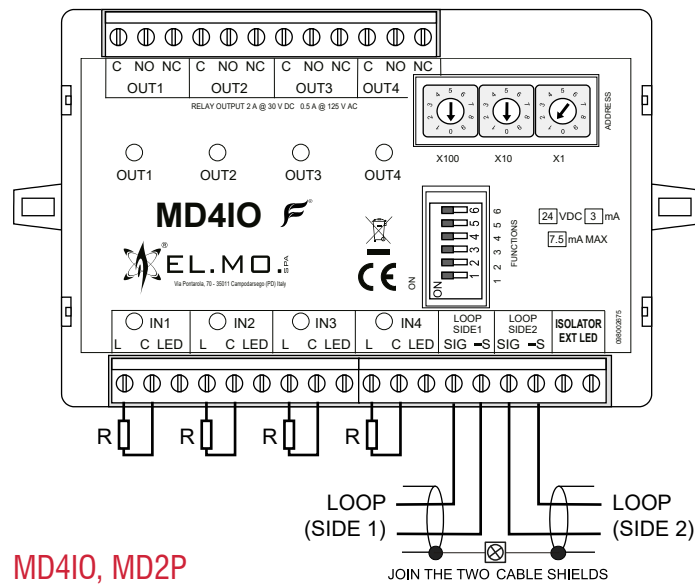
C NO NC C NO NC C NO NC C NO NC
OUT1 OUT2 OUT3 OUT4
RELAY OUTPUT 2 A @ 30 V DC 0.5 A @ 125 V AC

X100 X10 X1
ADDRESS

OUT1 OUT2 OUT3 OUT4

MD4IO

EL.MO. S.P.A.
Via Pontarola, 70 - 35011 Campodarsego (PD) Italy

CE

ON
1 2 3 4 5 6
1 2 3 4 5 6
FUNCTIONS

24 VDC 3 mA
7.5 mA MAX

08002675

IN1 IN2 IN3 IN4
L C LED L C LED L C LED L C LED
LOOP SIDE1 SIG −S
LOOP SIDE2 SIG −S
ISOLATOR EXT LED

R R R R

LOOP (SIDE 1)
LOOP (SIDE 2)

JOIN THE TWO CABLE SHIELDS

MD4IO, MD2P